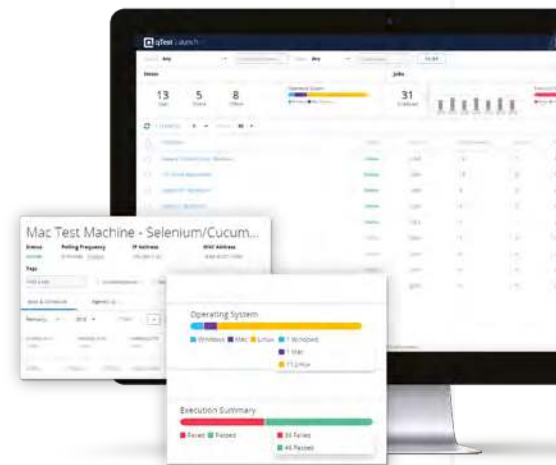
qTest | launch

Hosts

13

5

8

Operating System

Jobs

31

Mac Test Machine - Selenium/Cucum...

Status

Polling Frequency

IP Address

MAC Address

Tags

Operating System

Windows

Mac

Linux

1 Windows

1 Mac

11 Linux

Execution Summary

Failed

Passed

30 Failed

46 Passed